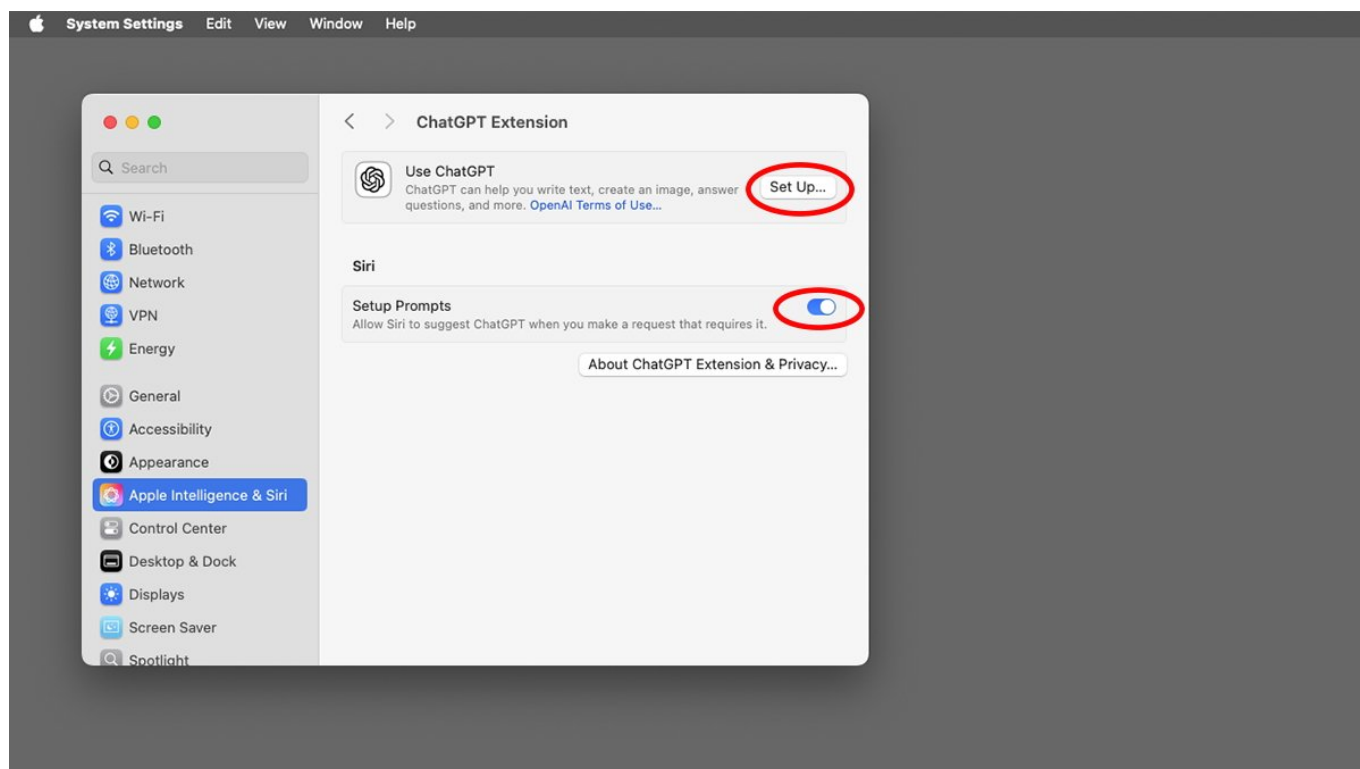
System Settings Edit View Window Help

Search

Wi-Fi
Bluetooth
Network
VPN
Energy

General
Accessibility
Appearance
Apple Intelligence & Siri
Control Center
Desktop & Dock
Displays
Screen Saver
Spotlight

ChatGPT Extension

Use ChatGPT
ChatGPT can help you write text, create an image, answer questions, and more. OpenAI Terms of Use...

Set Up...

Siri

Setup Prompts
Allow Siri to suggest ChatGPT when you make a request that requires it.

About ChatGPT Extension & Privacy...